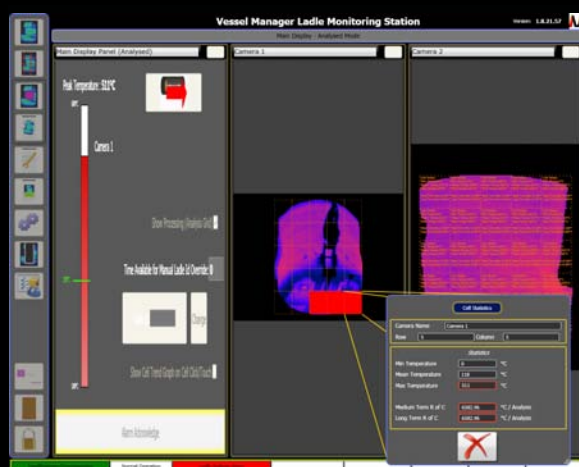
Vessel Manager Ladle Monitoring Station

Version: 1.8.21.57

Main Display - Analysed Mode

Main Display Panel (Analysed)

Camera 1

Camera 2

Peak Temperature : 513°C

Camera 1

Show Processing (Analysis Grid)

Time Available for Manual Ladle Id Override: 0

Change

Show Cell Trend Graph on Cell Click/Touch

Alarm Acknowledge

Cell Statistics

Camera Name: Camera 1

Row: 5

Column: 5

Statistics

Min Temperature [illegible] °C

Mean Temperature 228 °C

Max Temperature 311 °C

Medium Term R of C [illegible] °C / Analysis

Long Term R of C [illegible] °C / Analysis

Normal Operation